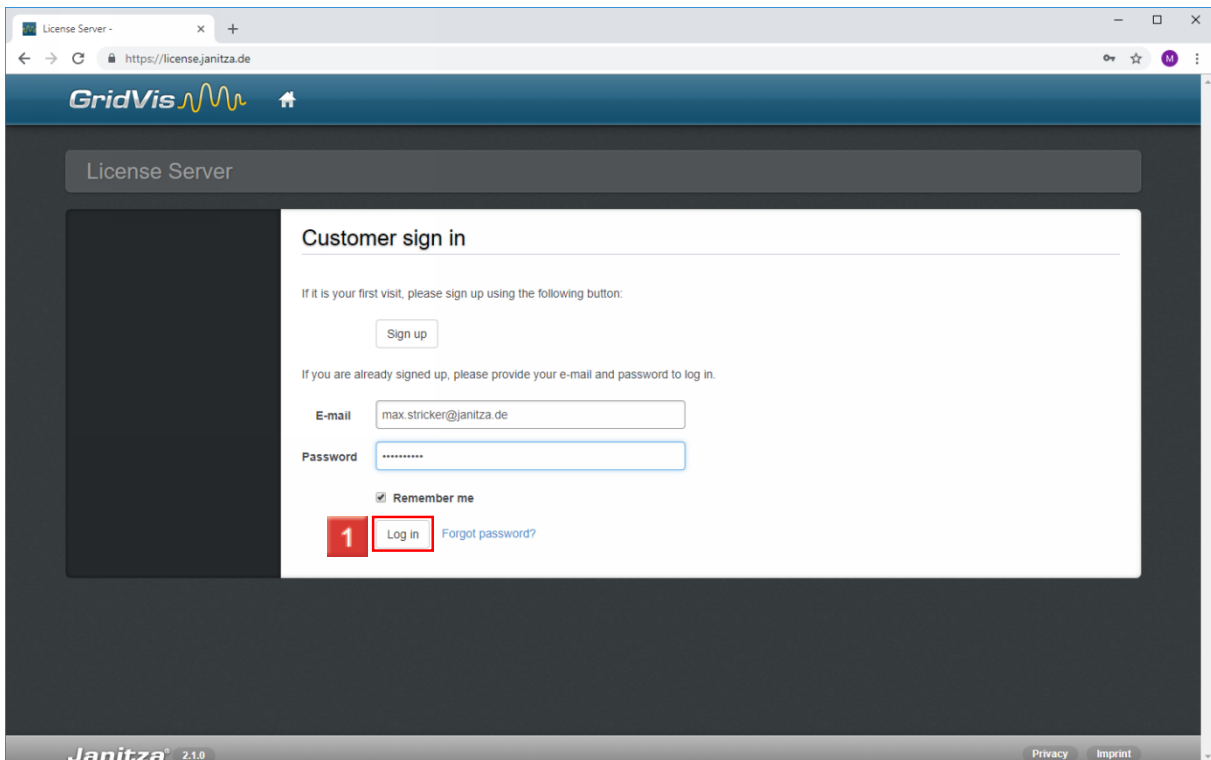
License Server -
https://license.janitza.de
M

GridVis

License Server

Customer sign in

If it is your first visit, please sign up using the following button:

Sign up

If you are already signed up, please provide your e-mail and password to log in.

E-mail max.stricker@janitza.de

Password ••••••••••

Remember me

1 Log in Forgot password?

Janitza® 2.1.0

Privacy Imprint